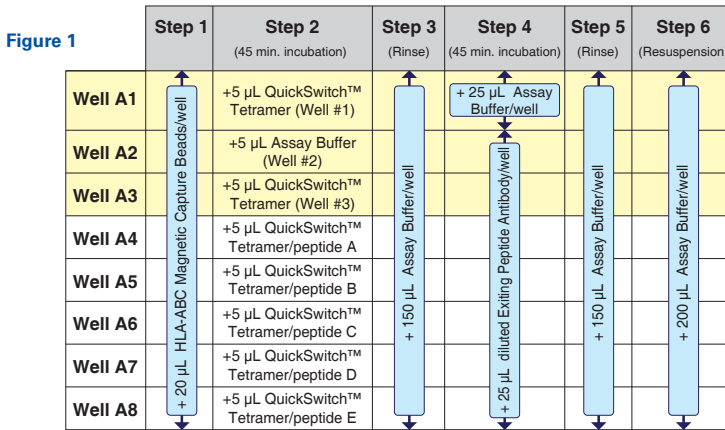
Figure 1

| | Step 1 | Step 2 (45 min. incubation) | Step 3 (Rinse) | Step 4 (45 min. incubation) | Step 5 (Rinse) | Step 6 (Resuspension |
|---|---|---|---|---|---|---|
| Well A1 | + 20 µL HLA-ABC Magnetic Capture Beads/well | +5 µL QuickSwitch™ Tetramer (Well #1) | + 150 µL Assay Buffer/well | + 25 µL Assay Buffer/well | + 150 µL Assay Buffer/well | + 200 µL Assay Buffer/well |
| Well A2 | | +5 µL Assay Buffer (Well #2) | | + 25 µL diluted Exiting Peptide Antibody/well | | |
| Well A3 | | +5 µL QuickSwitch™ Tetramer (Well #3) | | | | |
| Well A4 | | +5 µL QuickSwitch™ Tetramer/peptide A | | | | |
| Well A5 | | +5 µL QuickSwitch™ Tetramer/peptide B | | | | |
| Well A6 | | +5 µL QuickSwitch™ Tetramer/peptide C | | | | |
| Well A7 | | +5 µL QuickSwitch™ Tetramer/peptide D | | | | |
| Well A8 | | +5 µL QuickSwitch™ Tetramer/peptide E | | | | |